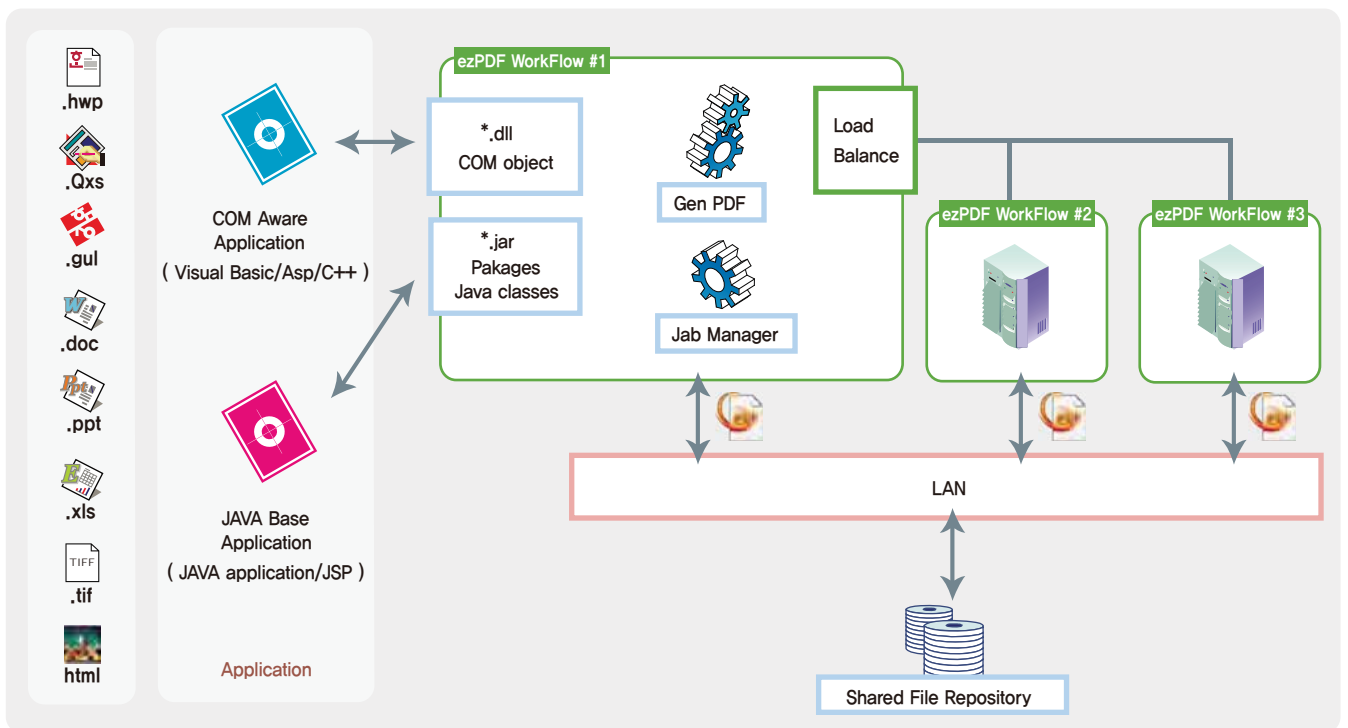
.hwp
.Qxs
.gul
.doc
.ppt
.xls
TIFF
.tif
html

COM Aware Application ( Visual Basic/Asp/C++ )

JAVA Base Application ( JAVA application/JSP )

Application

ezPDF WorkFlow #1

*.dll
COM object

*.jar
Pakages
Java classes

Gen PDF

Jab Manager

Load Balance

ezPDF WorkFlow #2

ezPDF WorkFlow #3

LAN

Shared File Repository